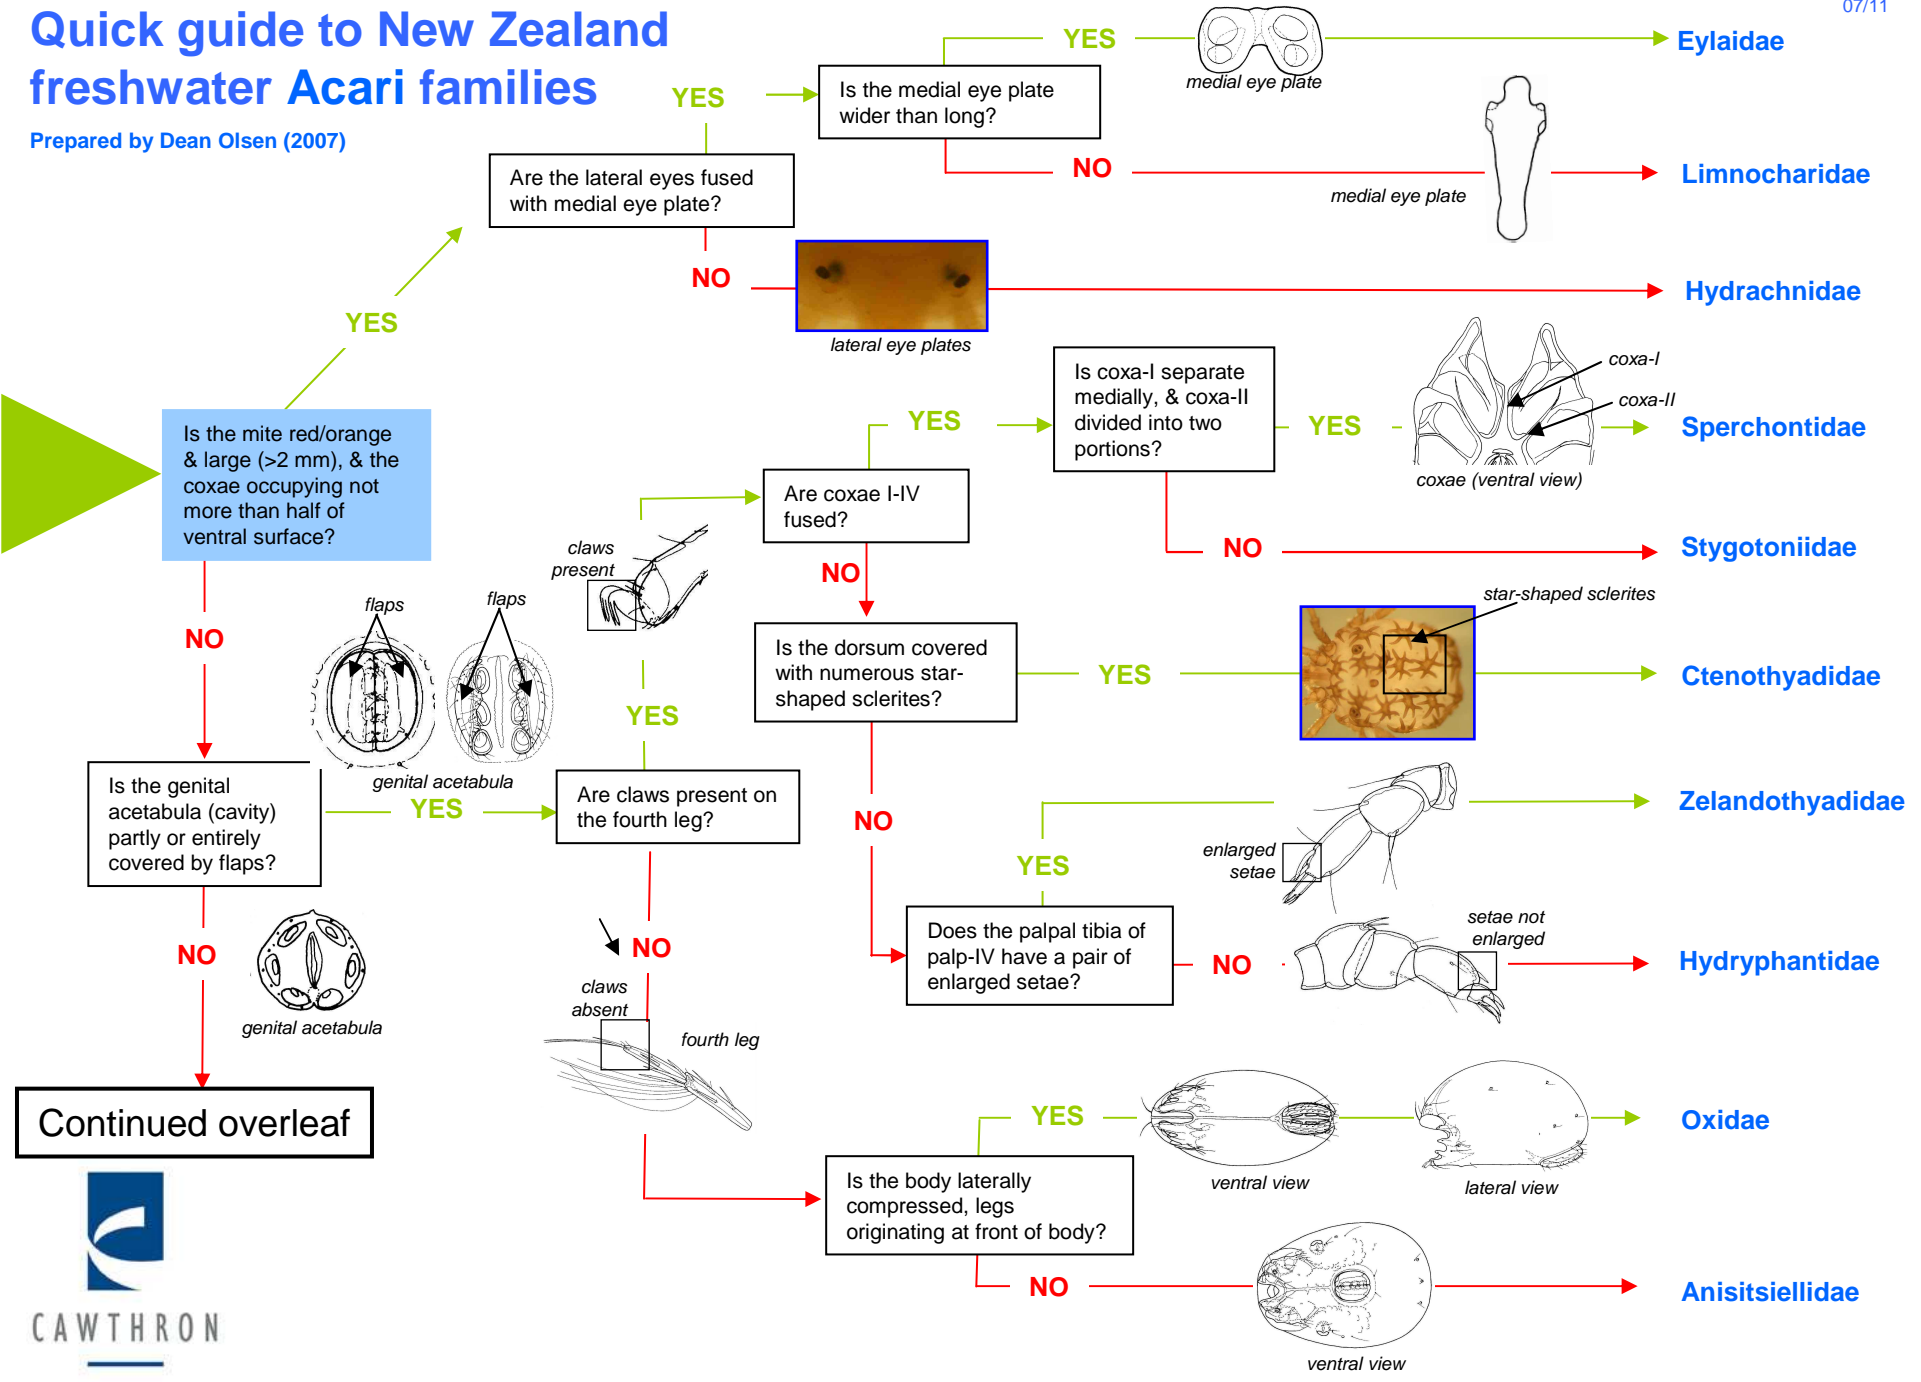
07/11

Quick guide to New Zealand freshwater Acari families

Prepared by Dean Olsen (2007)

Is the mite red/orange & large (>2 mm), & the coxae occupying not more than half of ventral surface?

YES

Are the lateral eyes fused with medial eye plate?

YES

Is the medial eye plate wider than long?

YES

medial eye plate

Eylaidae

NO

medial eye plate

Limnocharidae

NO

lateral eye plates

Hydrachnidae

NO

Is the genital acetabula (cavity) partly or entirely covered by flaps?

flaps

flaps

genital acetabula

YES

Are claws present on the fourth leg?

claws present

YES

Are coxae I-IV fused?

YES

Is coxa-I separate medially, & coxa-II divided into two portions?

YES

coxa-I

coxa-II

coxae (ventral view)

Sperchontidae

NO

Stygotoniidae

NO

Is the dorsum covered with numerous star-shaped sclerites?

YES

star-shaped sclerites

Ctenothyadidae

NO

Does the palpal tibia of palp-IV have a pair of enlarged setae?

YES

enlarged setae

Zelandothyadidae

NO

setae not enlarged

Hydryphantidae

NO

claws absent

fourth leg

Is the body laterally compressed, legs originating at front of body?

YES

ventral view

lateral view

Oxidae

NO

ventral view

Anisitsiellidae

NO

genital acetabula

Continued overleaf

CAWTHRON